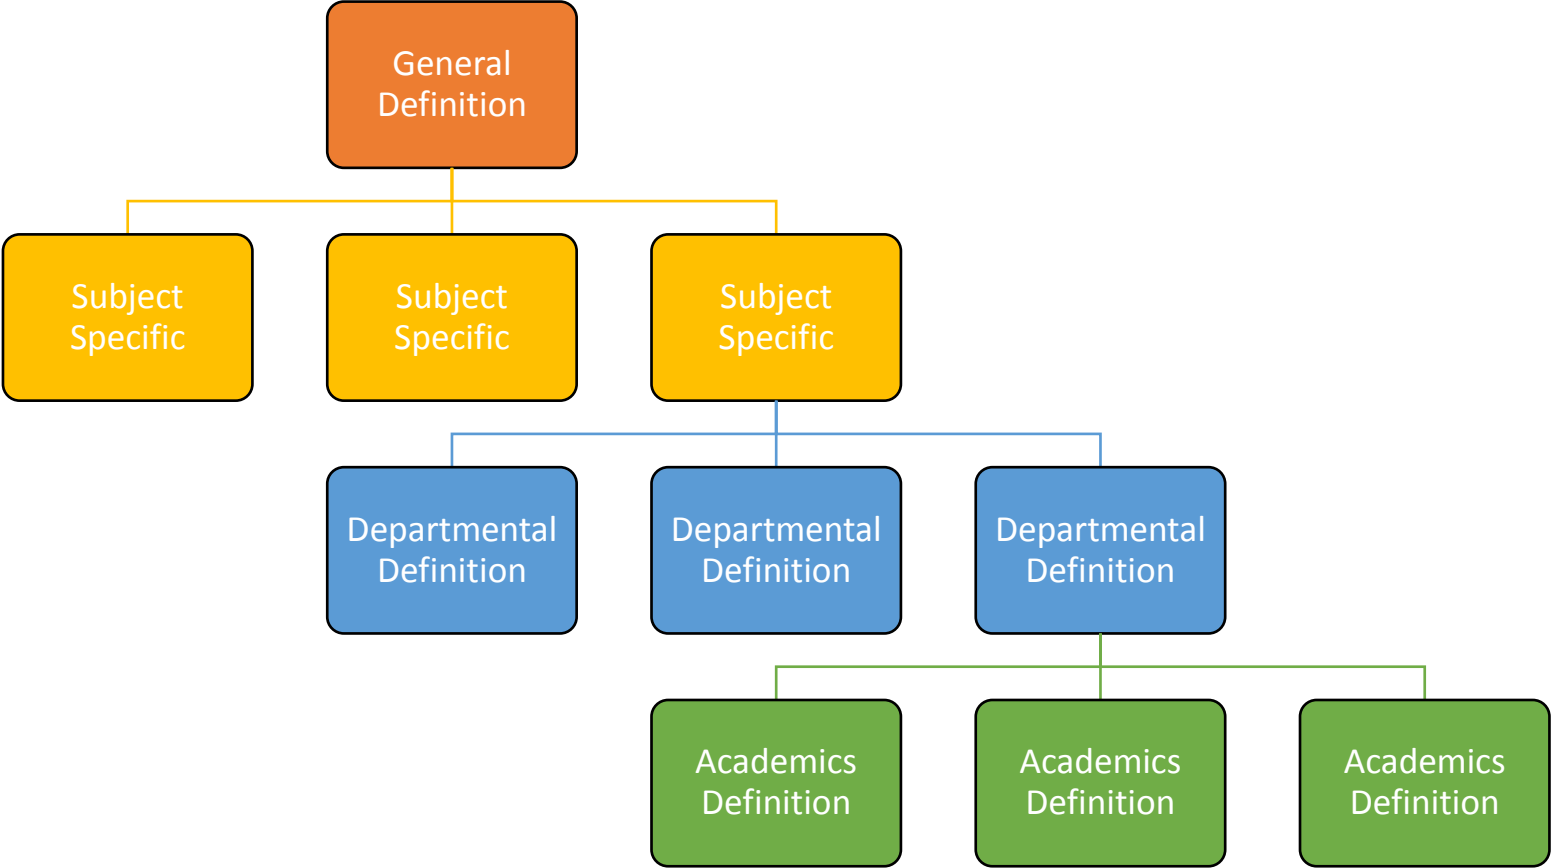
General Definition

Subject Specific

Subject Specific

Subject Specific

Departmental Definition

Departmental Definition

Departmental Definition

Academics Definition

Academics Definition

Academics Definition